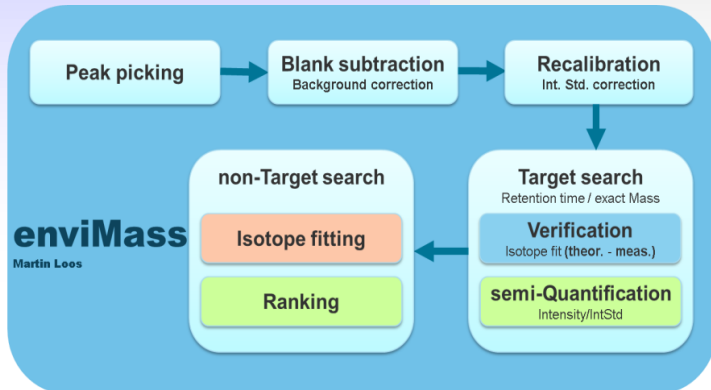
Peak picking

Blank subtraction
Background correction

Recalibration
Int. Std. correction

Target search
Retention time / exact Mass

Verification
Isotope fit (theor. - meas.)

semi-Quantification
Intensity/IntStd

non-Target search

Isotope fitting

Ranking

enviMass
Martin Loos